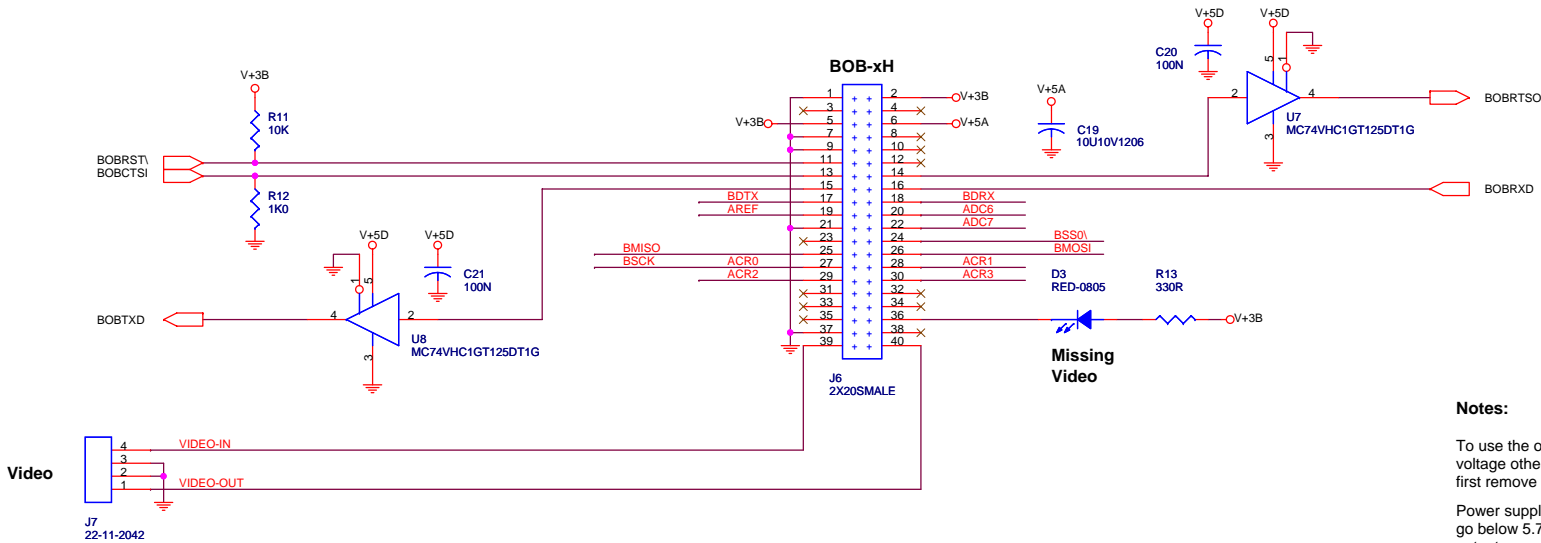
V+5D V+5D
C20
100N
5 1
2 4
BOBRTSO
U7
MC74VHC1GT125DT1G
3

BOB-xH
V+3B
R11
10K
BOBRST\
BOBCTSI
R12
1K0

1 2 V+3B
3 4
V+3B 5 6 V+5A
7 8
9 10
11 12
13 14
15 16
BDTX 17 18 BDRX
AREF 19 20 ADC6
21 22 ADC7
23 24 BSS0\
BMISO 25 26 BMOSI
BSCK ACR0 27 28 ACR1
ACR2 29 30 ACR3
31 32
33 34
35 36
37 38
39 40

V+5A
C19
10U10V1206

BOBRXD

V+5D V+5D
1 5
C21
100N
BOBTXD 4 2
U8
MC74VHC1GT125DT1G
3

D3
RED-0805
R13
330R
V+3B

Missing
Video

J6
2X20SMALE

Video
4 VIDEO-IN
3
2
1 VIDEO-OUT
J7
22-11-2042

Notes:

To use the o
voltage othe
first remove

Power suppl
go below 5.7